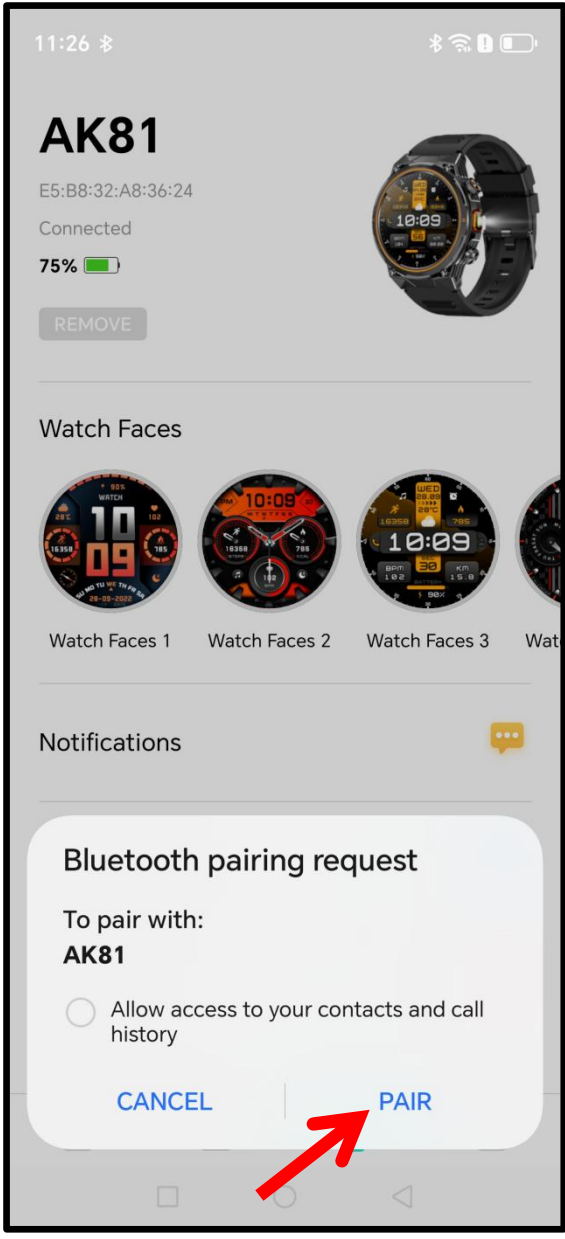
11:26

AK81

E5:B8:32:A8:36:24

Connected

75%

REMOVE

Watch Faces

Watch Faces 1 Watch Faces 2 Watch Faces 3 Wat

Notifications

Bluetooth pairing request

To pair with:
AK81

Allow access to your contacts and call history

CANCEL PAIR